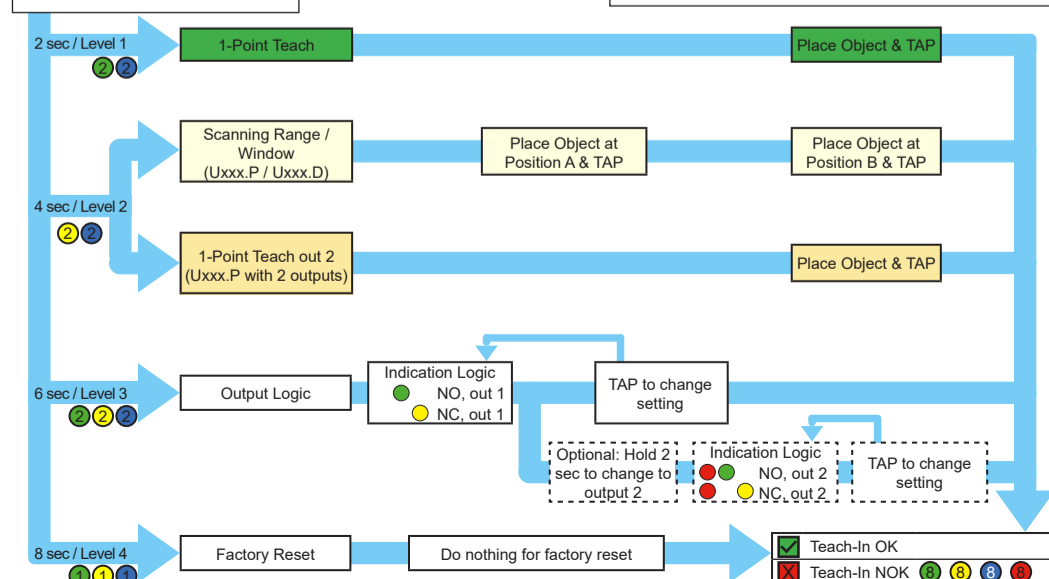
2 sec / Level 1
2 2
1-Point Teach
Place Object & TAP

Scanning Range / Window (Uxxx.P / Uxxx.D)
Place Object at Position A & TAP
Place Object at Position B & TAP

4 sec / Level 2
2 2
1-Point Teach out 2 (Uxxx.P with 2 outputs)
Place Object & TAP

6 sec / Level 3
2 2 2
Output Logic
Indication Logic
NO, out 1
NC, out 1
TAP to change setting
Optional: Hold 2 sec to change to output 2
Indication Logic
NO, out 2
NC, out 2
TAP to change setting

8 sec / Level 4
1 1 1
Factory Reset
Do nothing for factory reset
Teach-In OK
Teach-In NOK 8 8 8 8